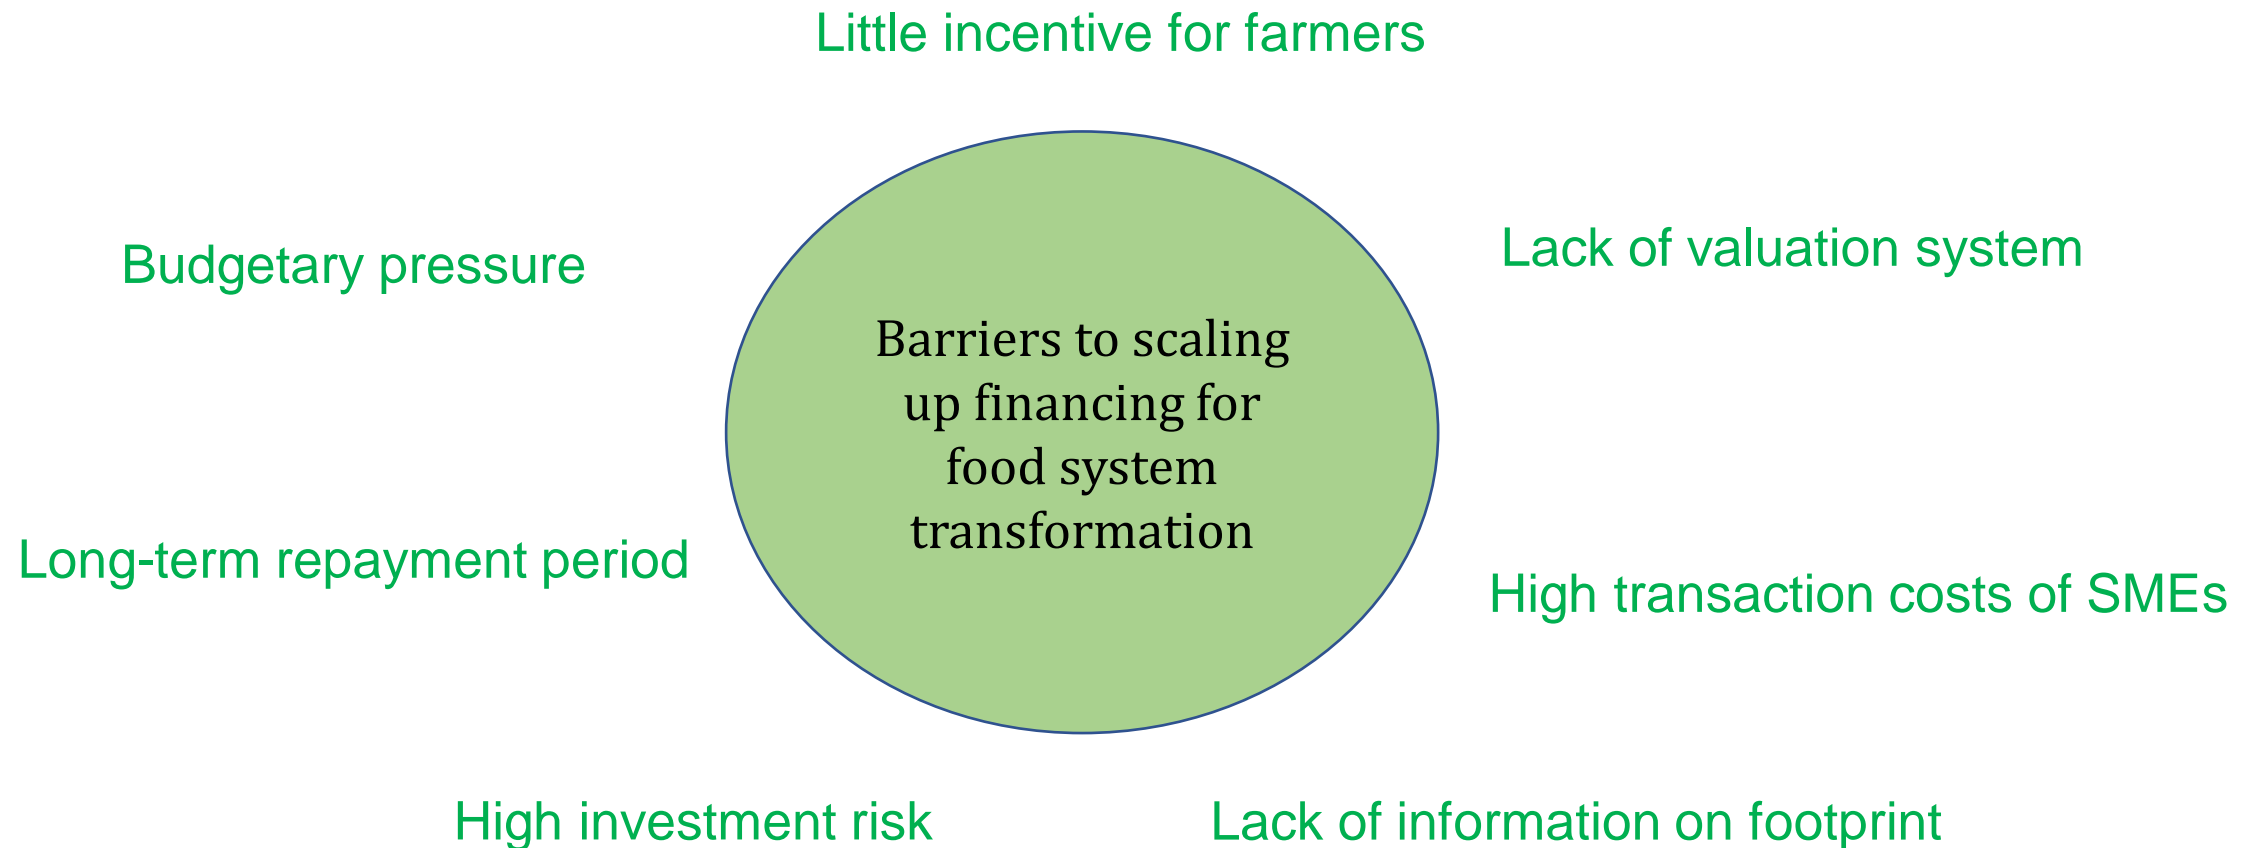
Little incentive for farmers

Budgetary pressure

Lack of valuation system

Barriers to scaling up financing for food system transformation

Long-term repayment period

High transaction costs of SMEs

High investment risk

Lack of information on footprint